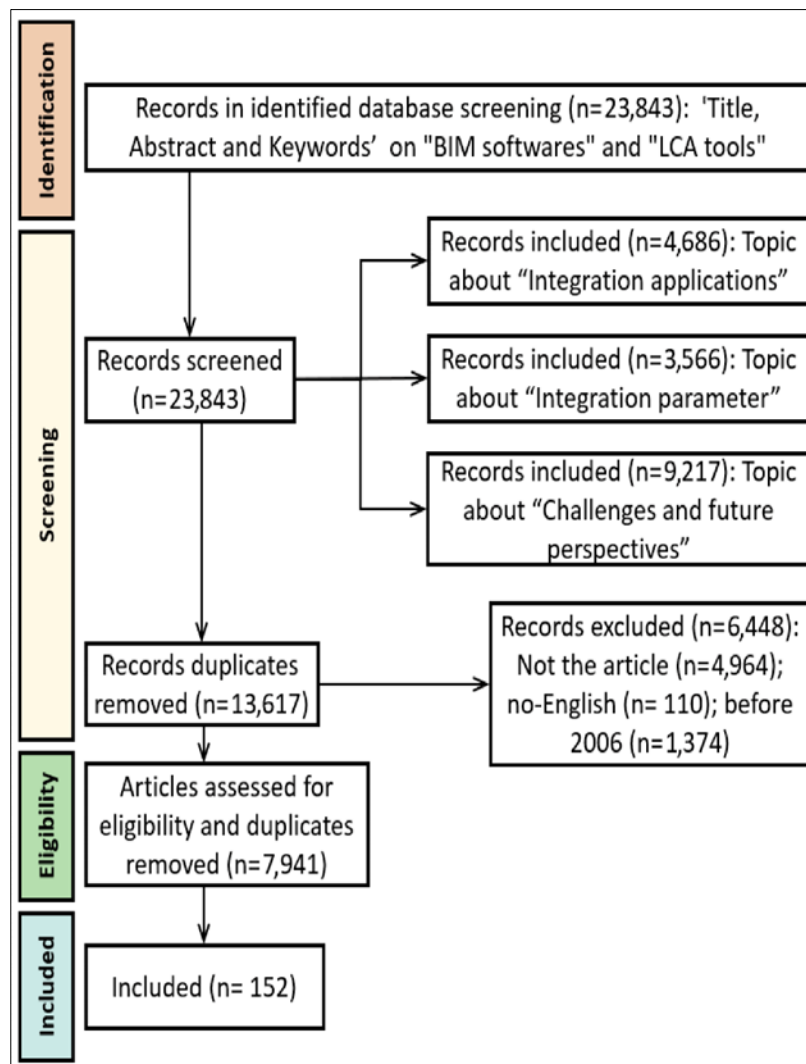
Identification

Records in identified database screening (n=23,843): 'Title, Abstract and Keywords' on "BIM softwares" and "LCA tools"

Screening

Records included (n=4,686): Topic about "Integration applications"

Records screened (n=23,843)

Records included (n=3,566): Topic about "Integration parameter"

Records included (n=9,217): Topic about "Challenges and future perspectives"

Records duplicates removed (n=13,617)

Records excluded (n=6,448): Not the article (n=4,964); no-English (n= 110); before 2006 (n=1,374)

Eligibility

Articles assessed for eligibility and duplicates removed (n=7,941)

Included

Included (n= 152)